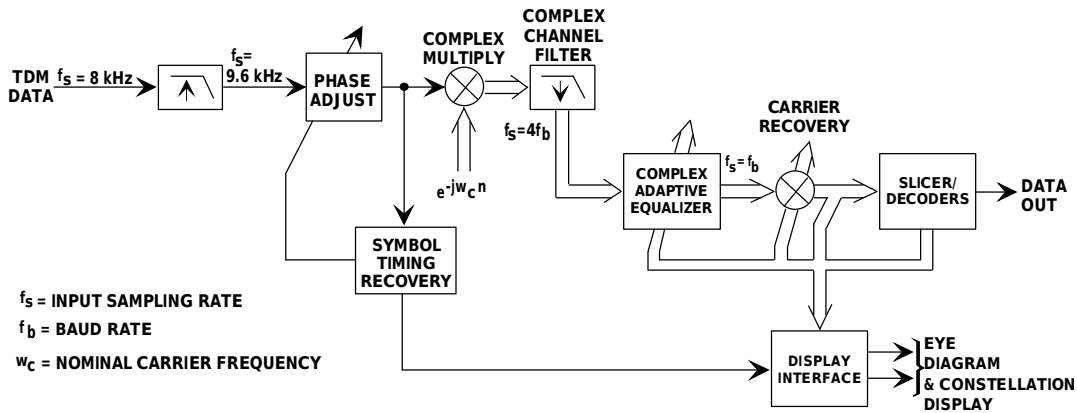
TDM DATA

$f_s$ = 8 kHz

$f_s$ = 9.6 kHz

PHASE ADJUST

COMPLEX MULTIPLY

COMPLEX CHANNEL FILTER

$e^{-jw_c n}$

$f_s=4f_b$

CARRIER RECOVERY

COMPLEX ADAPTIVE EQUALIZER

$f_s = f_b$

SLICER/ DECODERS

DATA OUT

SYMBOL TIMING RECOVERY

$f_s$ = INPUT SAMPLING RATE

$f_b$ = BAUD RATE

$w_c$ = NOMINAL CARRIER FREQUENCY

DISPLAY INTERFACE

EYE DIAGRAM & CONSTELLATION DISPLAY